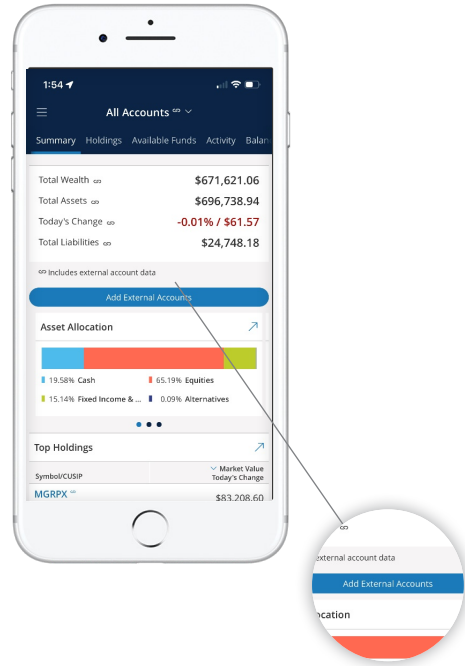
1:54

All Accounts

Summary Holdings Available Funds Activity Balan

Total Wealth $671,621.06
Total Assets $696,738.94
Today's Change -0.01% / $61.57
Total Liabilities $24,748.18

Includes external account data

Add External Accounts

Asset Allocation

19.58% Cash
65.19% Equities
15.14% Fixed Income & ...
0.09% Alternatives

Top Holdings

| Symbol/CUSIP | Market Value Today's Change |
|---|---|
| MGRPX | $83,208.60 |

external account data

Add External Accounts

ocation